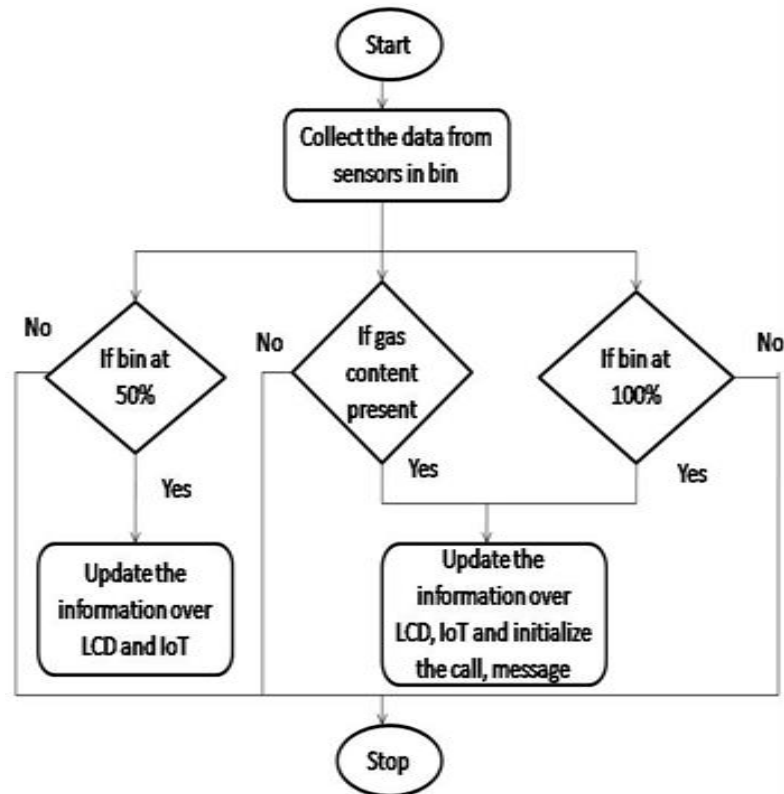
Start

Collect the data from sensors in bin

No

If bin at 50%

Yes

Update the information over LCD and IoT

No

If gas content present

Yes

If bin at 100%

No

Yes

Update the information over LCD, IoT and initialize the call, message

Stop